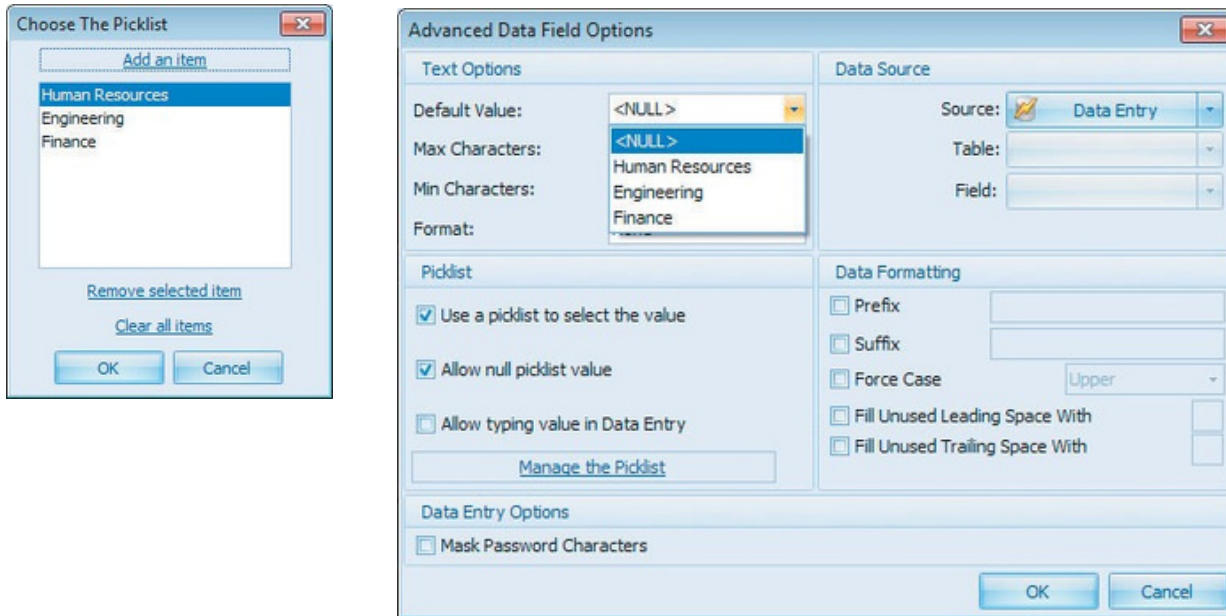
Choose The Picklist

Add an item

Human Resources
Engineering
Finance

Remove selected item

Clear all items

OK Cancel

Advanced Data Field Options

Text Options

Default Value: <NULL>

<NULL>
Human Resources
Engineering
Finance

Max Characters:

Min Characters:

Format:

Data Source

Source: Data Entry

Table:

Field:

Picklist

Use a picklist to select the value

Allow null picklist value

Allow typing value in Data Entry

Manage the Picklist

Data Formatting

Prefix

Suffix

Force Case Upper

Fill Unused Leading Space With

Fill Unused Trailing Space With

Data Entry Options

Mask Password Characters

OK Cancel